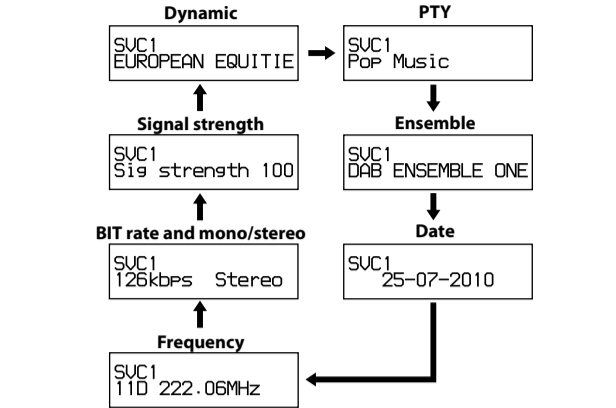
Dynamic

SVC1
EUROPEAN EQUITIE

PTY

SVC1
Pop Music

Ensemble

SVC1
DAB ENSEMBLE ONE

Date

SVC1
25-07-2010

Frequency

SVC1
11D 222.06MHz

BIT rate and mono/stereo

SVC1
126kbps Stereo

Signal strength

SVC1
Sig strength 100